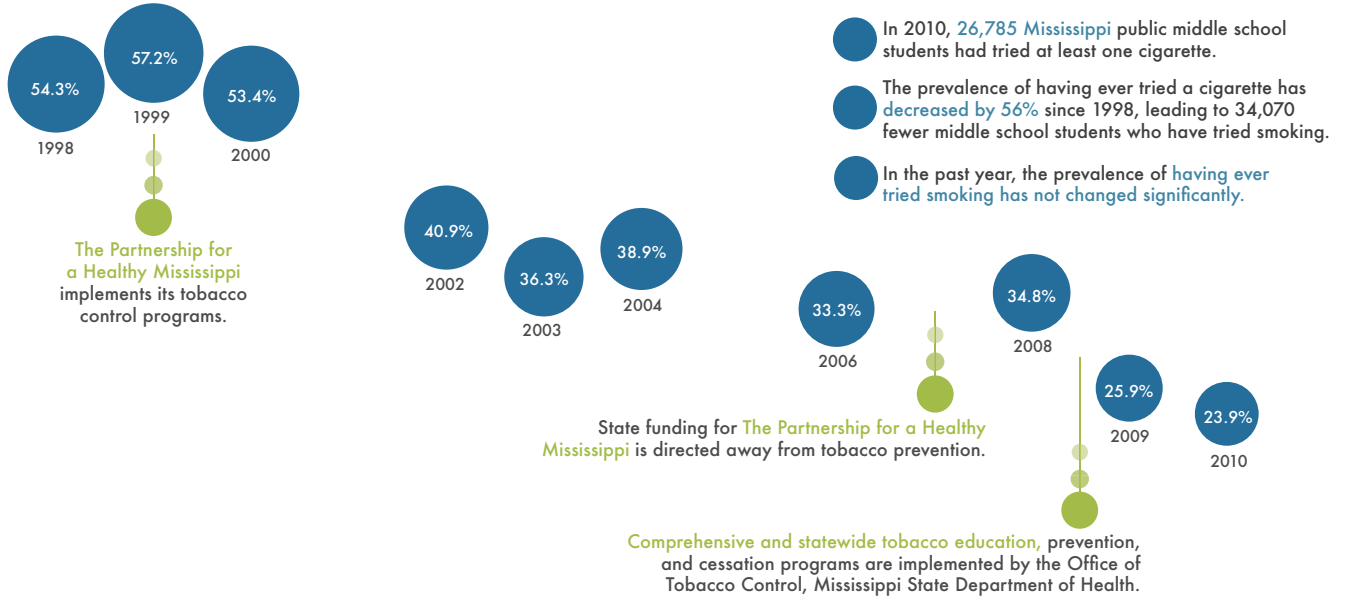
54.3%
1998

57.2%
1999

53.4%
2000

The Partnership for a Healthy Mississippi implements its tobacco control programs.

In 2010, 26,785 Mississippi public middle school students had tried at least one cigarette.

The prevalence of having ever tried a cigarette has decreased by 56% since 1998, leading to 34,070 fewer middle school students who have tried smoking.

In the past year, the prevalence of having ever tried smoking has not changed significantly.

40.9%
2002

36.3%
2003

38.9%
2004

33.3%
2006

34.8%
2008

25.9%
2009

23.9%
2010

State funding for The Partnership for a Healthy Mississippi is directed away from tobacco prevention.

Comprehensive and statewide tobacco education, prevention, and cessation programs are implemented by the Office of Tobacco Control, Mississippi State Department of Health.